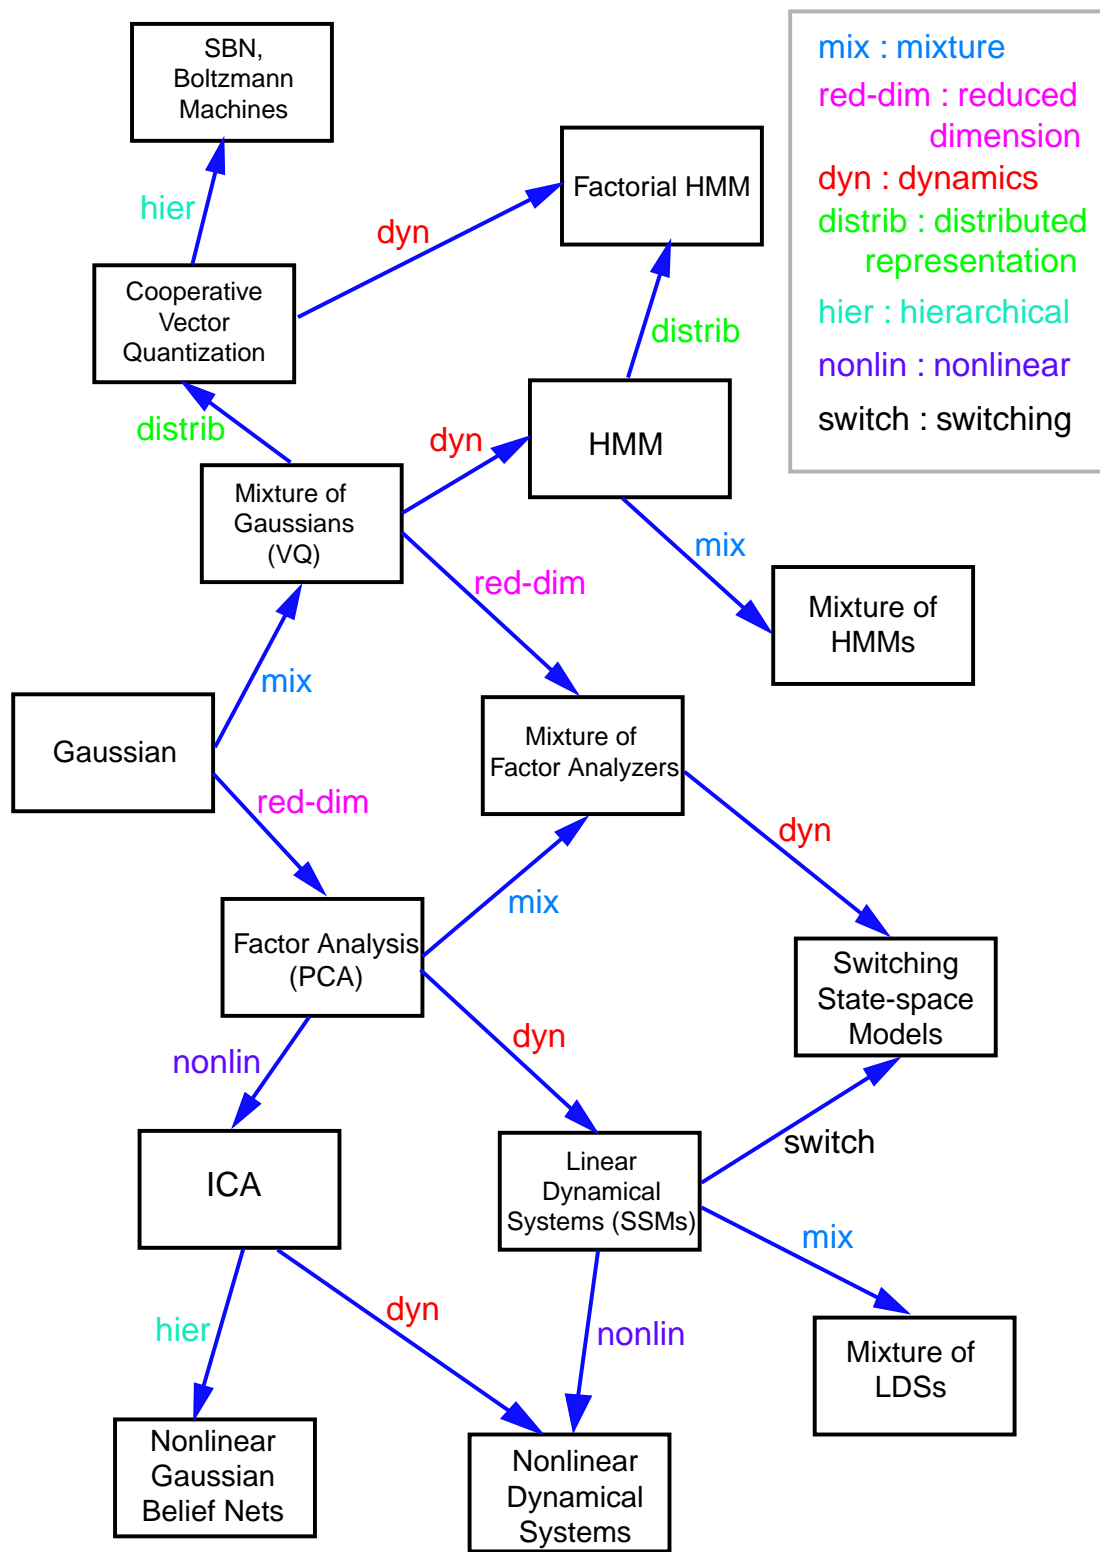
SBN, Boltzmann Machines

Factorial HMM

mix : mixture
red-dim : reduced dimension
dyn : dynamics
distrib : distributed representation
hier : hierarchical
nonlin : nonlinear
switch : switching

hier

dyn

Cooperative Vector Quantization

distrib

distrib

dyn

HMM

Mixture of Gaussians (VQ)

mix

red-dim

Mixture of HMMs

mix

Gaussian

Mixture of Factor Analyzers

red-dim

dyn

mix

Factor Analysis (PCA)

Switching State-space Models

dyn

nonlin

switch

ICA

Linear Dynamical Systems (SSMs)

mix

hier

dyn

nonlin

Mixture of LDSs

Nonlinear Gaussian Belief Nets

Nonlinear Dynamical Systems